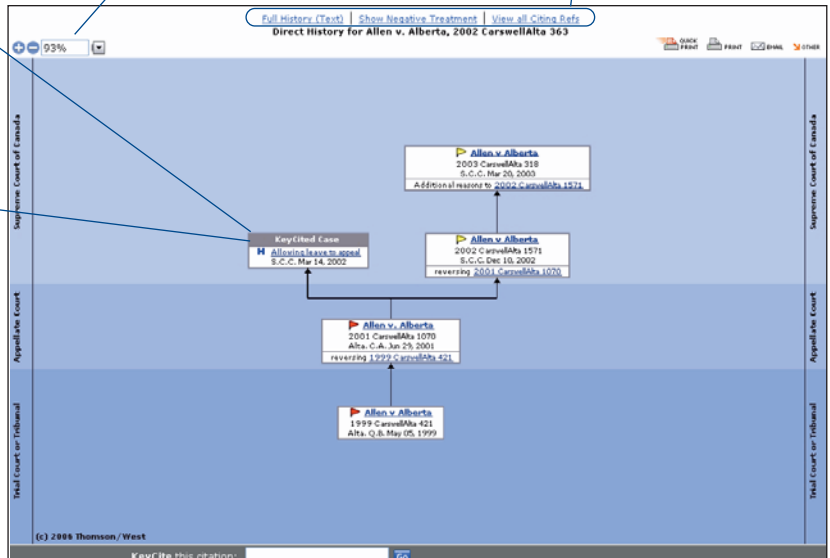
Full History (Text) | Show Negative Treatment | View all Citing Refs

93%

Direct History for Allen v. Alberta, 2002 CarswellAlta 363

QUICK PRINT PRINT EMAIL OTHER

Supreme Court of Canada

Allen v Alberta
2003 CarswellAlta 318
S.C.C. Mar 20, 2003
Additional reasons to 2002 CarswellAlta 1571

KeyCited Case
H Allowing leave to appeal
S.C.C. Mar 14, 2002

Allen v Alberta
2002 CarswellAlta 1571
S.C.C. Dec 10, 2002
reversing 2001 CarswellAlta 1070

Supreme Court of Canada

Appellate Court

Allen v. Alberta
2001 CarswellAlta 1070
Alta. C.A. Jun 29, 2001
reversing 1999 CarswellAlta 421

Appellate Court

Trial Court or Tribunal

Allen v Alberta
1999 CarswellAlta 421
Alta. Q.B. May 05, 1999

Trial Court or Tribunal

(c) 2006 Thomson/West

KeyCite this citation: Go